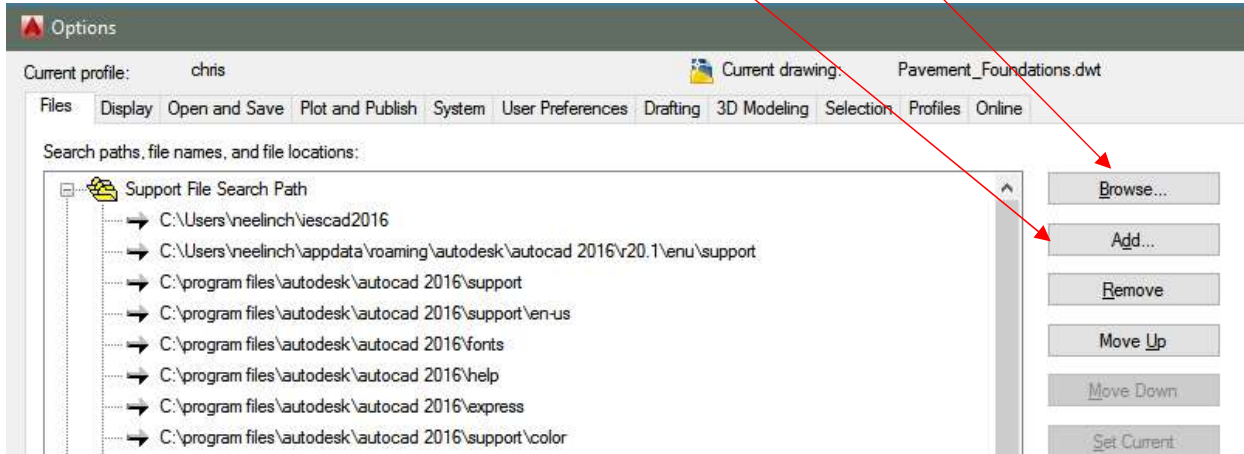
Options

Current profile: chris

Current drawing: Pavement_Foundations.dwt

Files | Display | Open and Save | Plot and Publish | System | User Preferences | Drafting | 3D Modeling | Selection | Profiles | Online

Search paths, file names, and file locations:

Support File Search Path
C:\Users\neelinch\iescad2016
C:\Users\neelinch\appdata\roaming\autodesk\autocad 2016\r20.1\enu\support
C:\program files\autodesk\autocad 2016\support
C:\program files\autodesk\autocad 2016\support\en-us
C:\program files\autodesk\autocad 2016\fonts
C:\program files\autodesk\autocad 2016\help
C:\program files\autodesk\autocad 2016\express
C:\program files\autodesk\autocad 2016\support\color

Browse...
Add...
Remove
Move Up
Move Down
Set Current